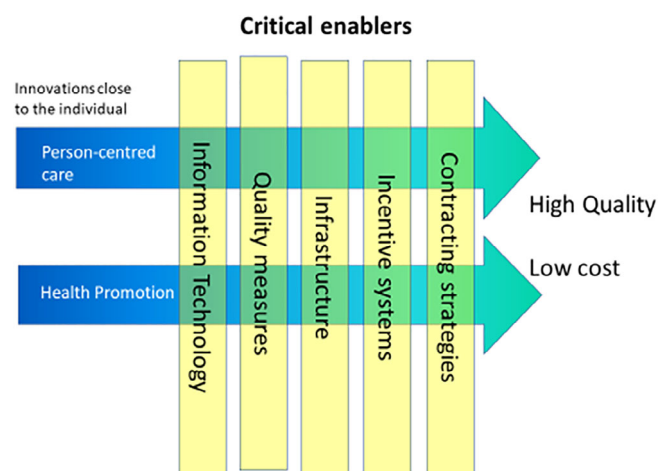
Critical enablers

Innovations close to the individual

Person-centred care

Health Promotion

Information Technology

Quality measures

Infrastructure

Incentive systems

Contracting strategies

High Quality

Low cost